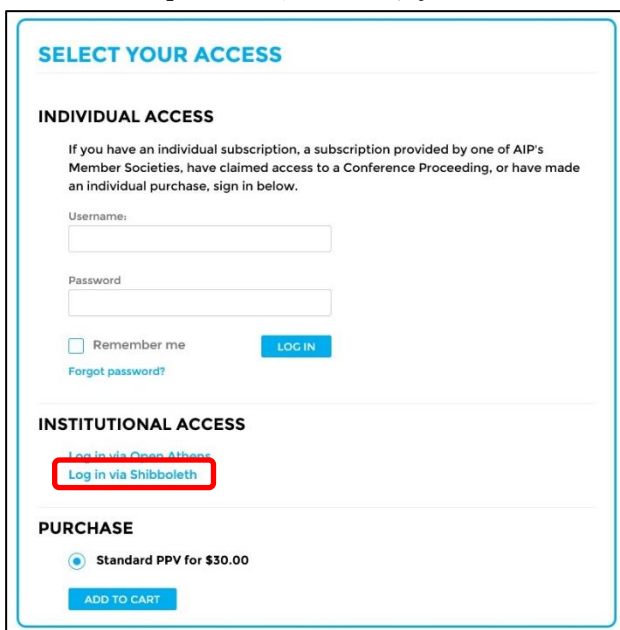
SELECT YOUR ACCESS

INDIVIDUAL ACCESS

If you have an individual subscription, a subscription provided by one of AIP's Member Societies, have claimed access to a Conference Proceeding, or have made an individual purchase, sign in below.

Username:

Password

Remember me

LOG IN

Forgot password?

INSTITUTIONAL ACCESS

Log in via Open Athens

Log in via Shibboleth

PURCHASE

Standard PPV for $30.00

ADD TO CART